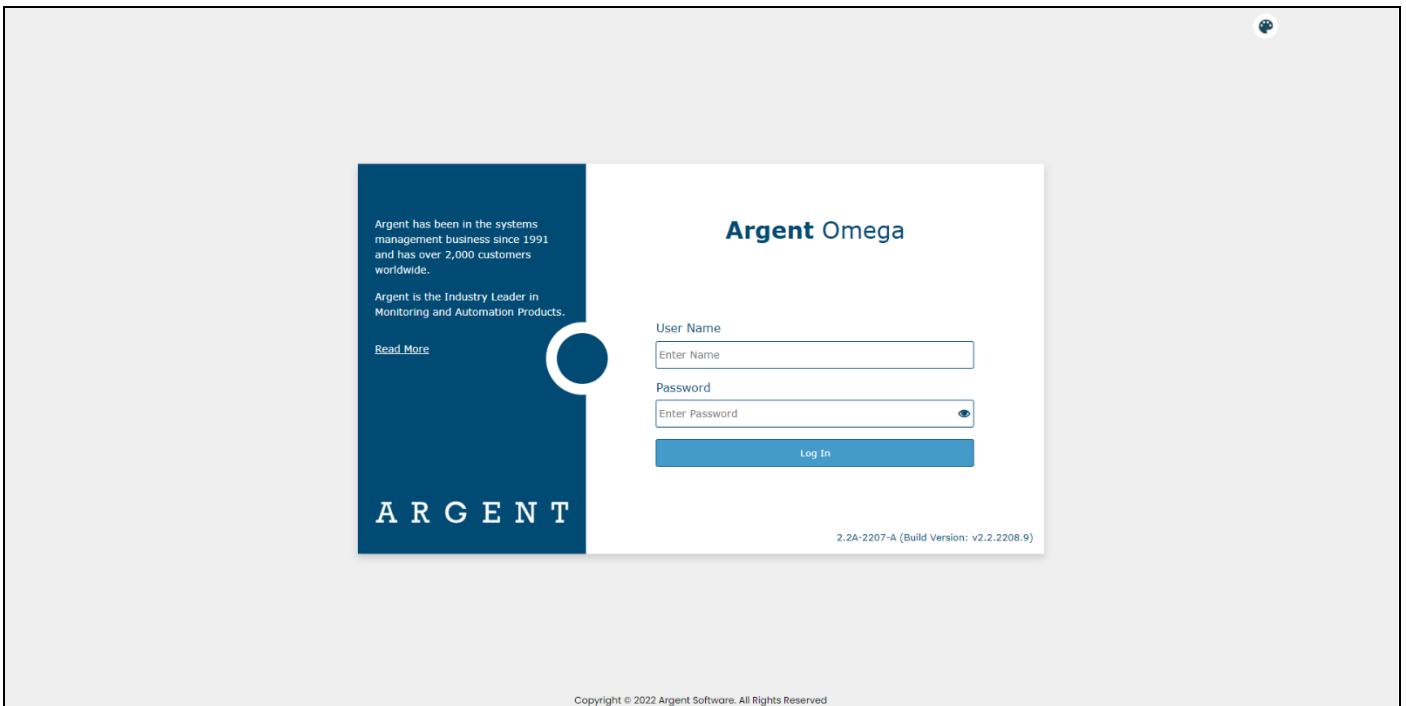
Argent has been in the systems management business since 1991 and has over 2,000 customers worldwide.

Argent is the Industry Leader in Monitoring and Automation Products.

Read More

ARGENT

Argent Omega

User Name

Enter Name

Password

Enter Password

Log In

2.2A-2207-A (Build Version: v2.2.2208.9)

Copyright © 2022 Argent Software. All Rights Reserved